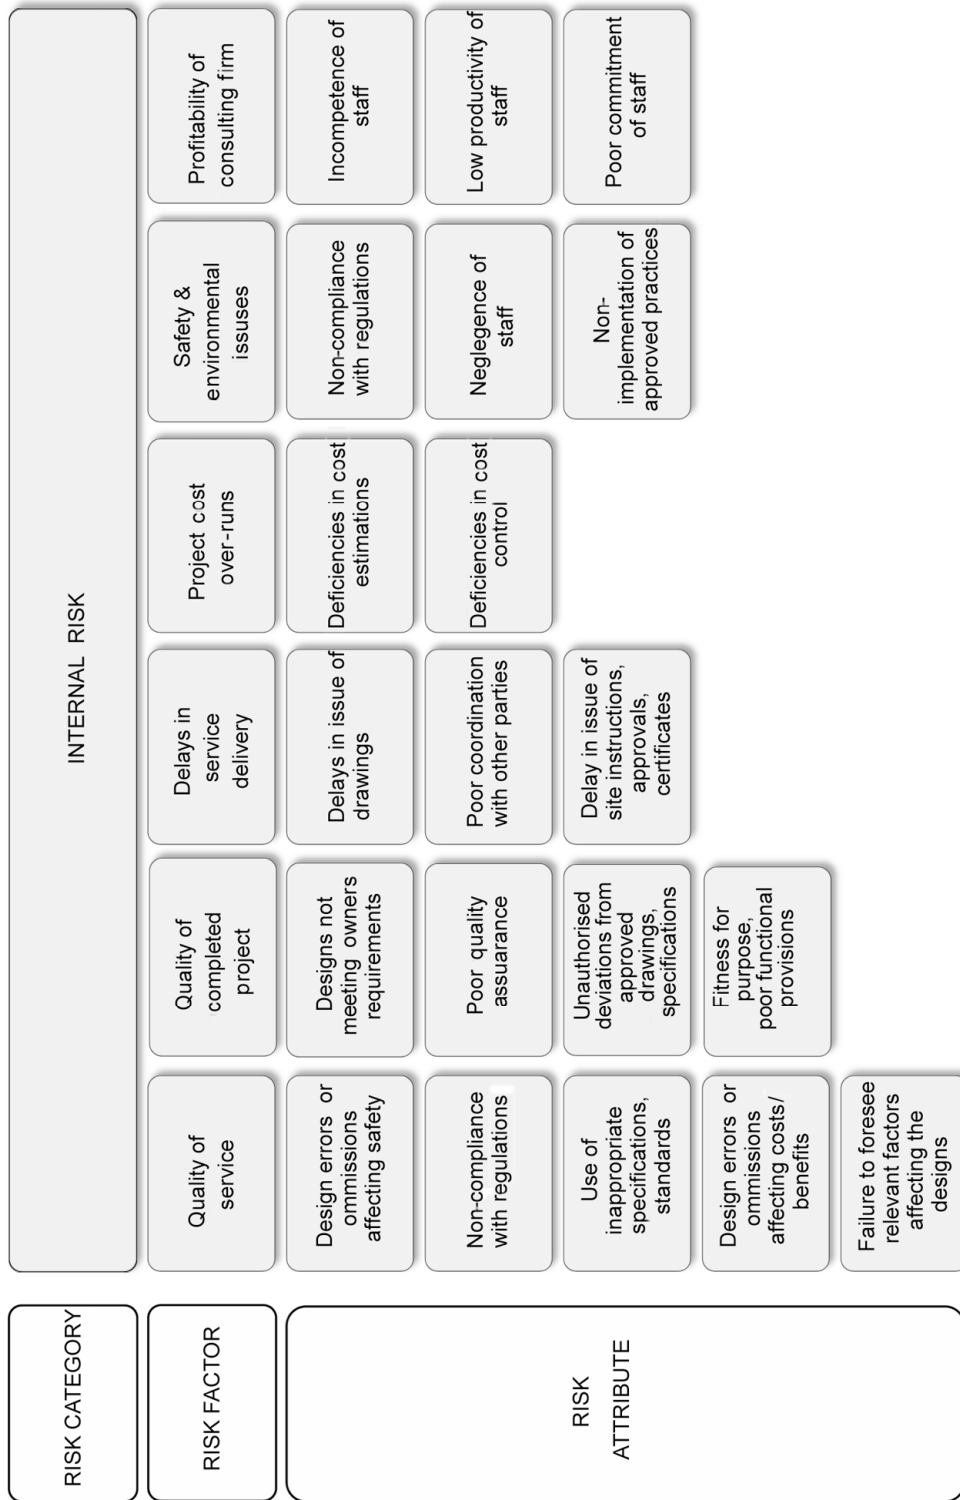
RISK CATEGORY

RISK FACTOR

RISK ATTRIBUTE

INTERNAL RISK

Quality of service

Design errors or ommissions affecting safety

Non-compliance with regulations

Use of inappropriate specifications, standards

Design errors or ommissions affecting costs/ benefits

Failure to foresee relevant factors affecting the designs

Quality of completed project

Designs not meeting owners requirements

Poor quality assuarance

Unauthorised deviations from approved drawings, specifications

Fitness for purpose, poor functional provisions

Delays in service delivery

Delays in issue of drawings

Poor coordination with other parties

Delay in issue of site instructions, approvals, certificates

Project cost over-runs

Deficiencies in cost estimations

Deficiencies in cost control

Safety & environmental issuses

Non-compliance with regulations

Neglegence of staff

Non-implementation of approved practices

Profitability of consulting firm

Incompetence of staff

Low productivity of staff

Poor commitment of staff